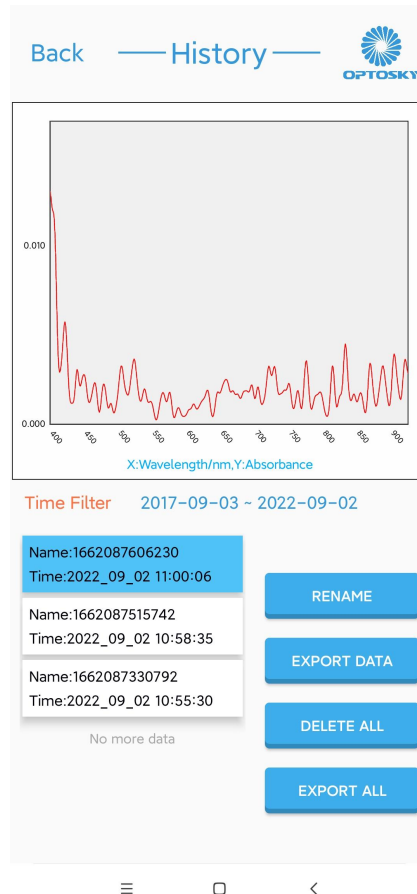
Back

History

OPTOSKY

0.010

0.000

400 450 500 550 600 650 700 750 800 850 900

X:Wavelength/nm,Y:Absorbance

Time Filter 2017-09-03 ~ 2022-09-02

Name:1662087606230
Time:2022_09_02 11:00:06

Name:1662087515742
Time:2022_09_02 10:58:35

Name:1662087330792
Time:2022_09_02 10:55:30

No more data

RENAME

EXPORT DATA

DELETE ALL

EXPORT ALL